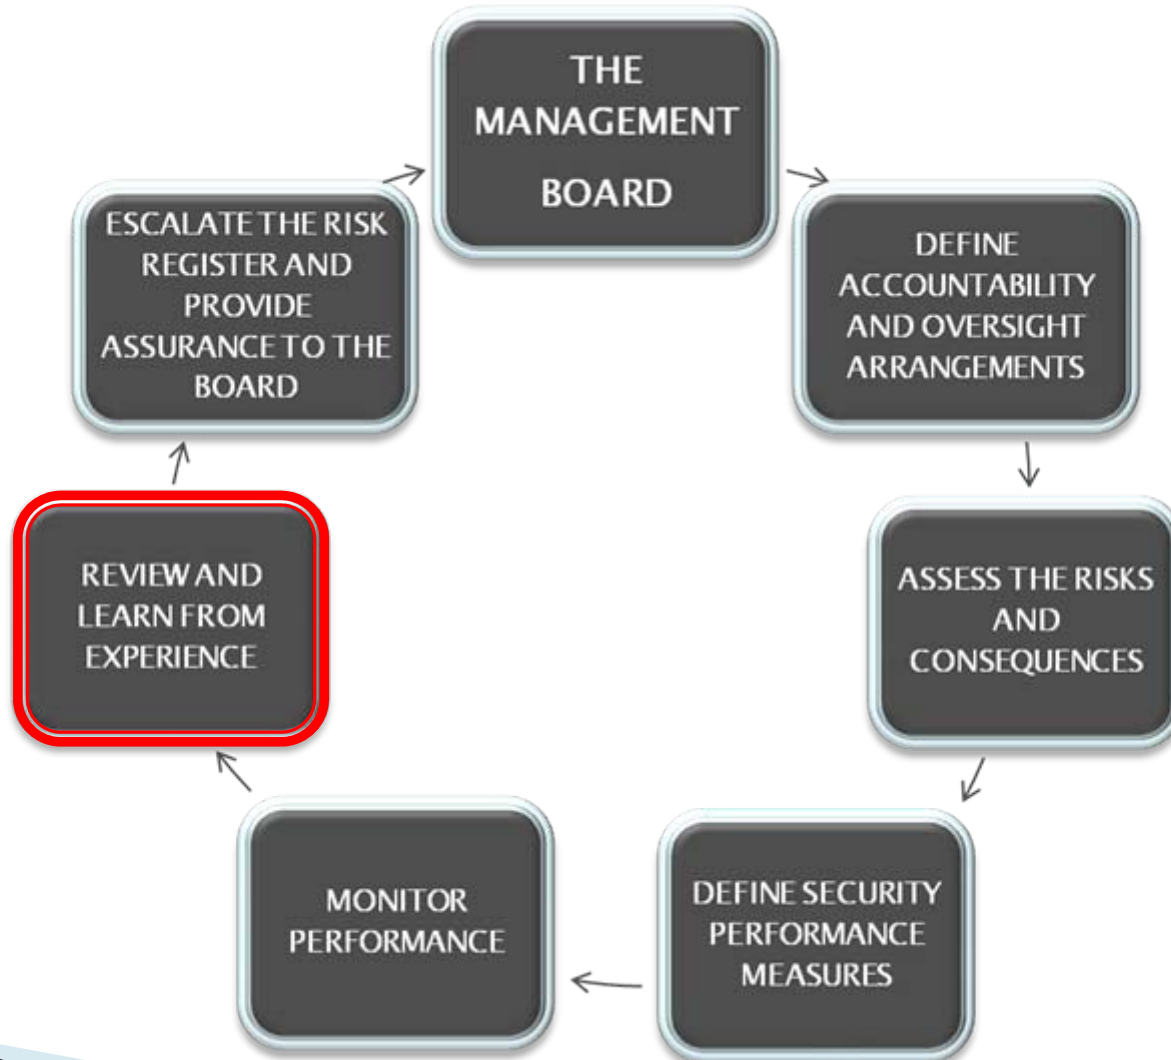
THE MANAGEMENT BOARD

DEFINE ACCOUNTABILITY AND OVERSIGHT ARRANGEMENTS

ASSESS THE RISKS AND CONSEQUENCES

DEFINE SECURITY PERFORMANCE MEASURES

MONITOR PERFORMANCE

REVIEW AND LEARN FROM EXPERIENCE

ESCALATE THE RISK REGISTER AND PROVIDE ASSURANCE TO THE BOARD